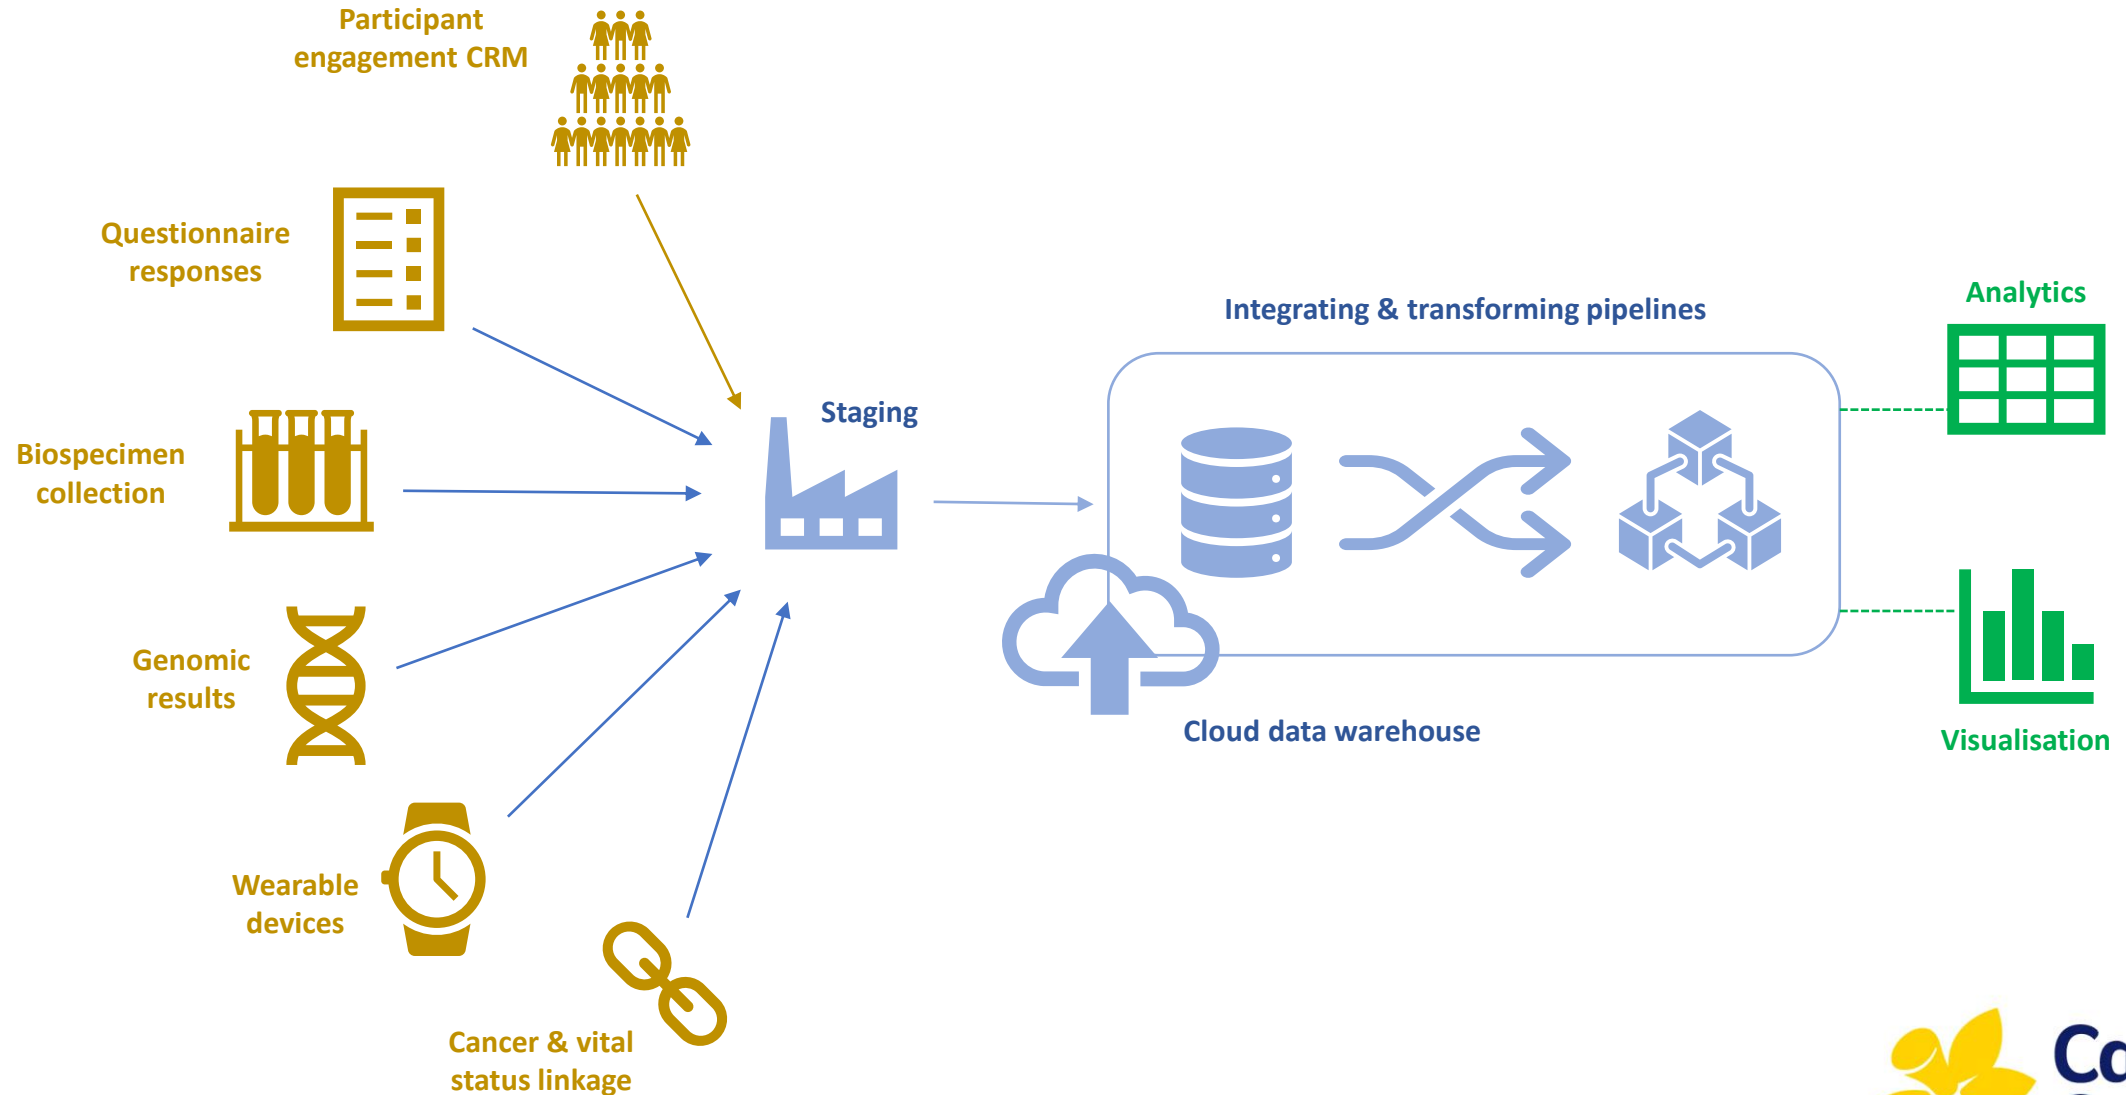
Participant engagement CRM

Questionnaire responses

Biospecimen collection

Genomic results

Wearable devices

Cancer & vital status linkage

Staging

Integrating & transforming pipelines

Cloud data warehouse

Analytics

Visualisation

Co